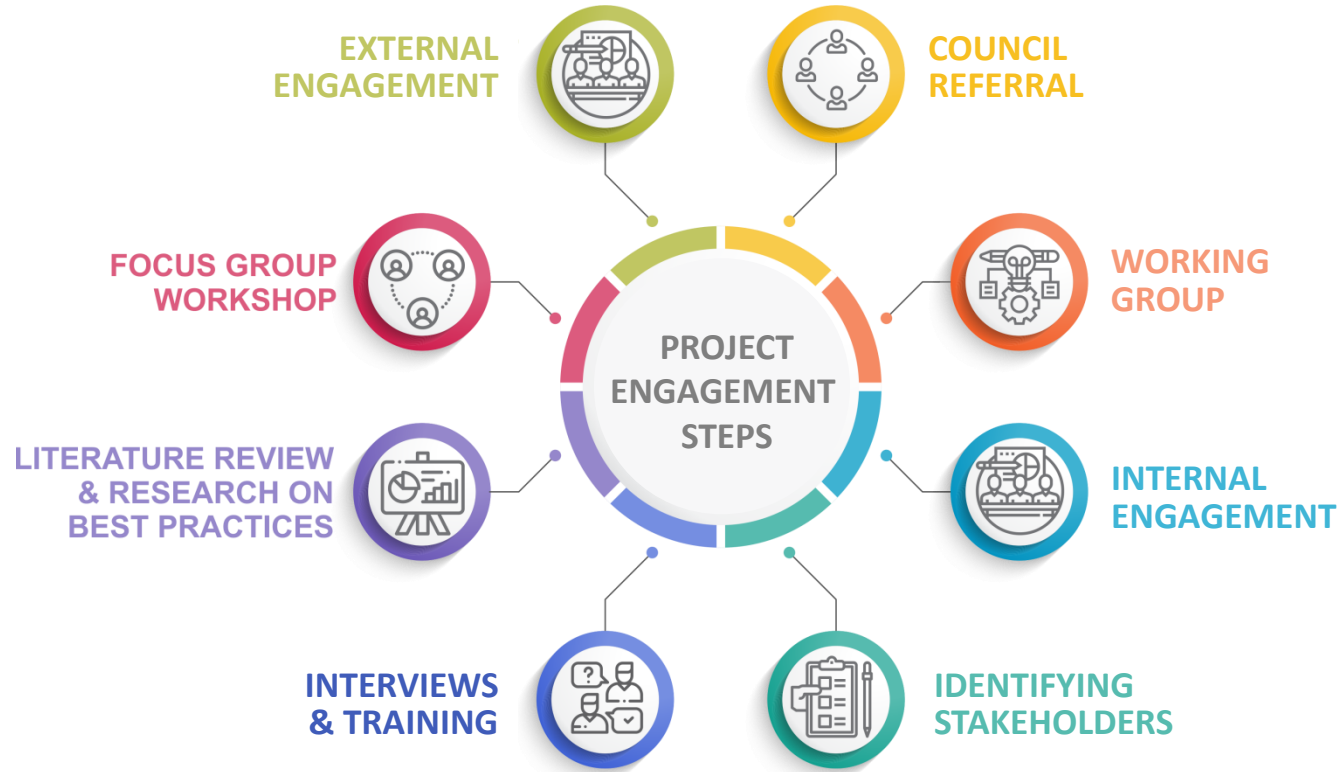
EXTERNAL ENGAGEMENT

COUNCIL REFERRAL

FOCUS GROUP WORKSHOP

PROJECT ENGAGEMENT STEPS

WORKING GROUP

LITERATURE REVIEW & RESEARCH ON BEST PRACTICES

INTERNAL ENGAGEMENT

INTERVIEWS & TRAINING

IDENTIFYING STAKEHOLDERS